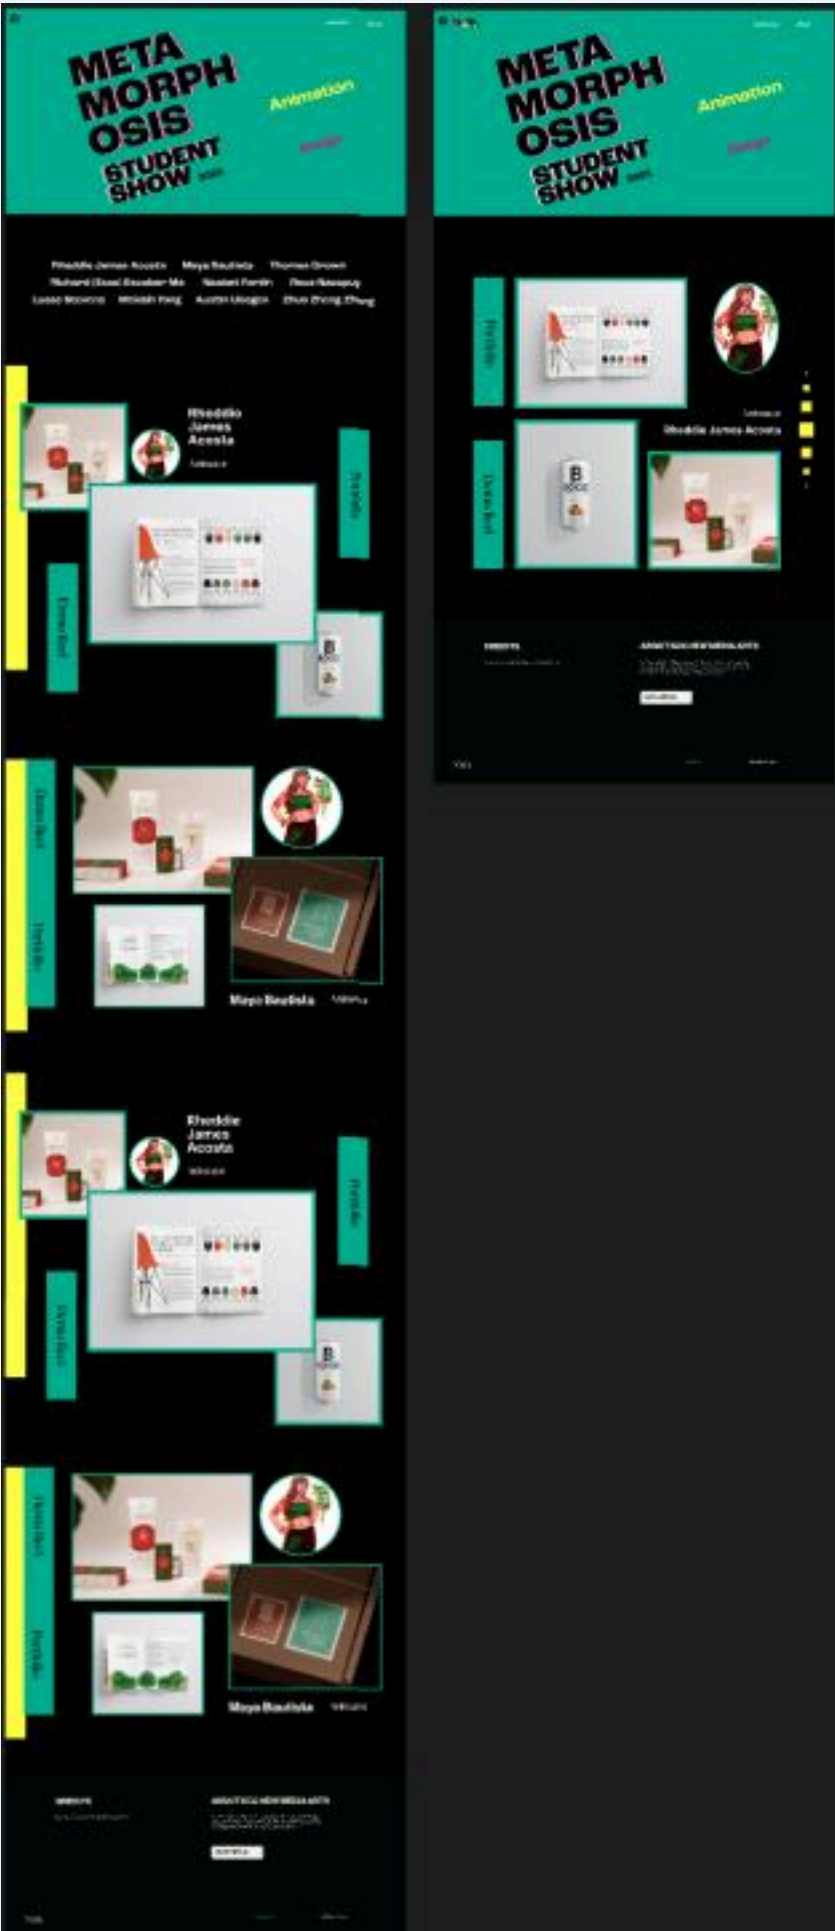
META MORPH OSIS STUDENT SHOW 2021

Animation

Design

Rheddie James Acosta   Maya Bautista   Thomas Brown
Richard (Dose) Escobar-Ma   Naaleh Fortin   Fleur Nesepuq
Lucas Moreno   Mickiah Fong   Austin Ukogie   Zhuo Zhong Zheng

Rheddie James Acosta

Portfolio

Demo Reel

Demo Reel

Portfolio

Maya Bautista

Rheddie James Acosta

Portfolio

Demo Reel

Demo Reel

Portfolio

Maya Bautista

CREDITS

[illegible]

META MORPH OSIS STUDENT SHOW 2021

Animation

Design

Portfolio

Demo Reel

Rheddie James Acosta

CREDITS

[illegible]